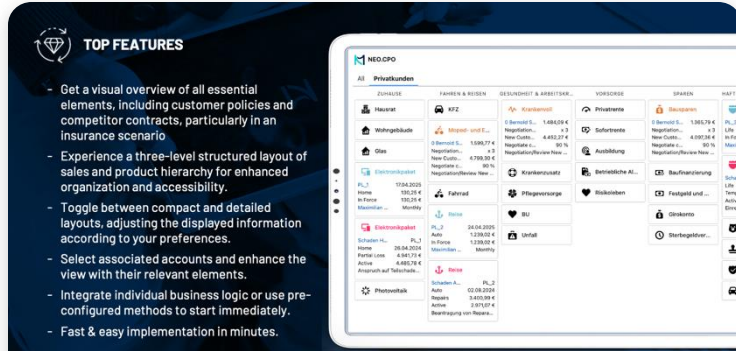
TOP FEATURES

- Get a visual overview of all essential elements, including customer policies and competitor contracts, particularly in an insurance scenario
- Experience a three-level structured layout of sales and product hierarchy for enhanced organization and accessibility.
- Toggle between compact and detailed layouts, adjusting the displayed information according to your preferences.
- Select associated accounts and enhance the view with their relevant elements.
- Integrate individual business logic or use pre-configured methods to start immediately.
- Fast & easy implementation in minutes.

NEO.CPO

All Privatkunden

| ZUHAUSE | FAHREN & REISEN | GESUNDHEIT & ARBEITSKR... | VORSORGE | SPAREN | HAFT |
|---|---|---|---|---|---|
| Hausrat | KFZ | Krankenvoll | Privatrente | Bausparen | PL_ |
| Wohngebäude | Moped- und E... | 0 Bernold S... 1.484,09 € | Sofortrente | 0 Bernold S... 1.385,79 € | Life |
| Glas | 0 Bernold S... 1.595,77 € | Negotiation... x 3 | Ausbildung | Negotiation... x 3 | Tem |
| Elektronikpaket | Negotiation... x 3 | New Custo... 4.452,27 € | Betriebliche Al... | New Custo... 4.097,36 € | Activ |
| PL_1 17.04.2025 | New Custo... 4.799,39 € | Negotiate c... 90 % | Risikoleben | Negotiate c... 90 % | Elem |
| Home 100,25 € | Negotiate c... 90 % | Negotiation/Review New ... | | Negotiation/Review New ... | |
| In Force 100,25 € | Negotiation/Review New ... | Krankenzusatz | | Baufinanzierung | Life |
| Maximilian ... Monthly | Fahrrad | Pflegevorsorge | | Festgeld und ... | Tem |
| Elektronikpaket | Reise | BU | | Girokonto | Activ |
| Schaden H... PL_1 | PL_2 24.06.2025 | Unfall | | Sterbegeldver... | Elem |
| Home 26.04.2024 | Auto 1.239,02 € | | | | |
| Partial Loss 4.941,73 € | In Force 1.239,02 € | | | | |
| Active 4.485,78 € | Maximilian ... Monthly | | | | |
| Anspruch auf Teilschade... | Reise | | | | |
| Photovoltaik | Schaden A... PL_2 | | | | |
| | Auto 02.08.2024 | | | | |
| | Repairs 3.605,99 € | | | | |
| | Active 2.971,07 € | | | | |
| | Beantragung von Repar... | | | | |